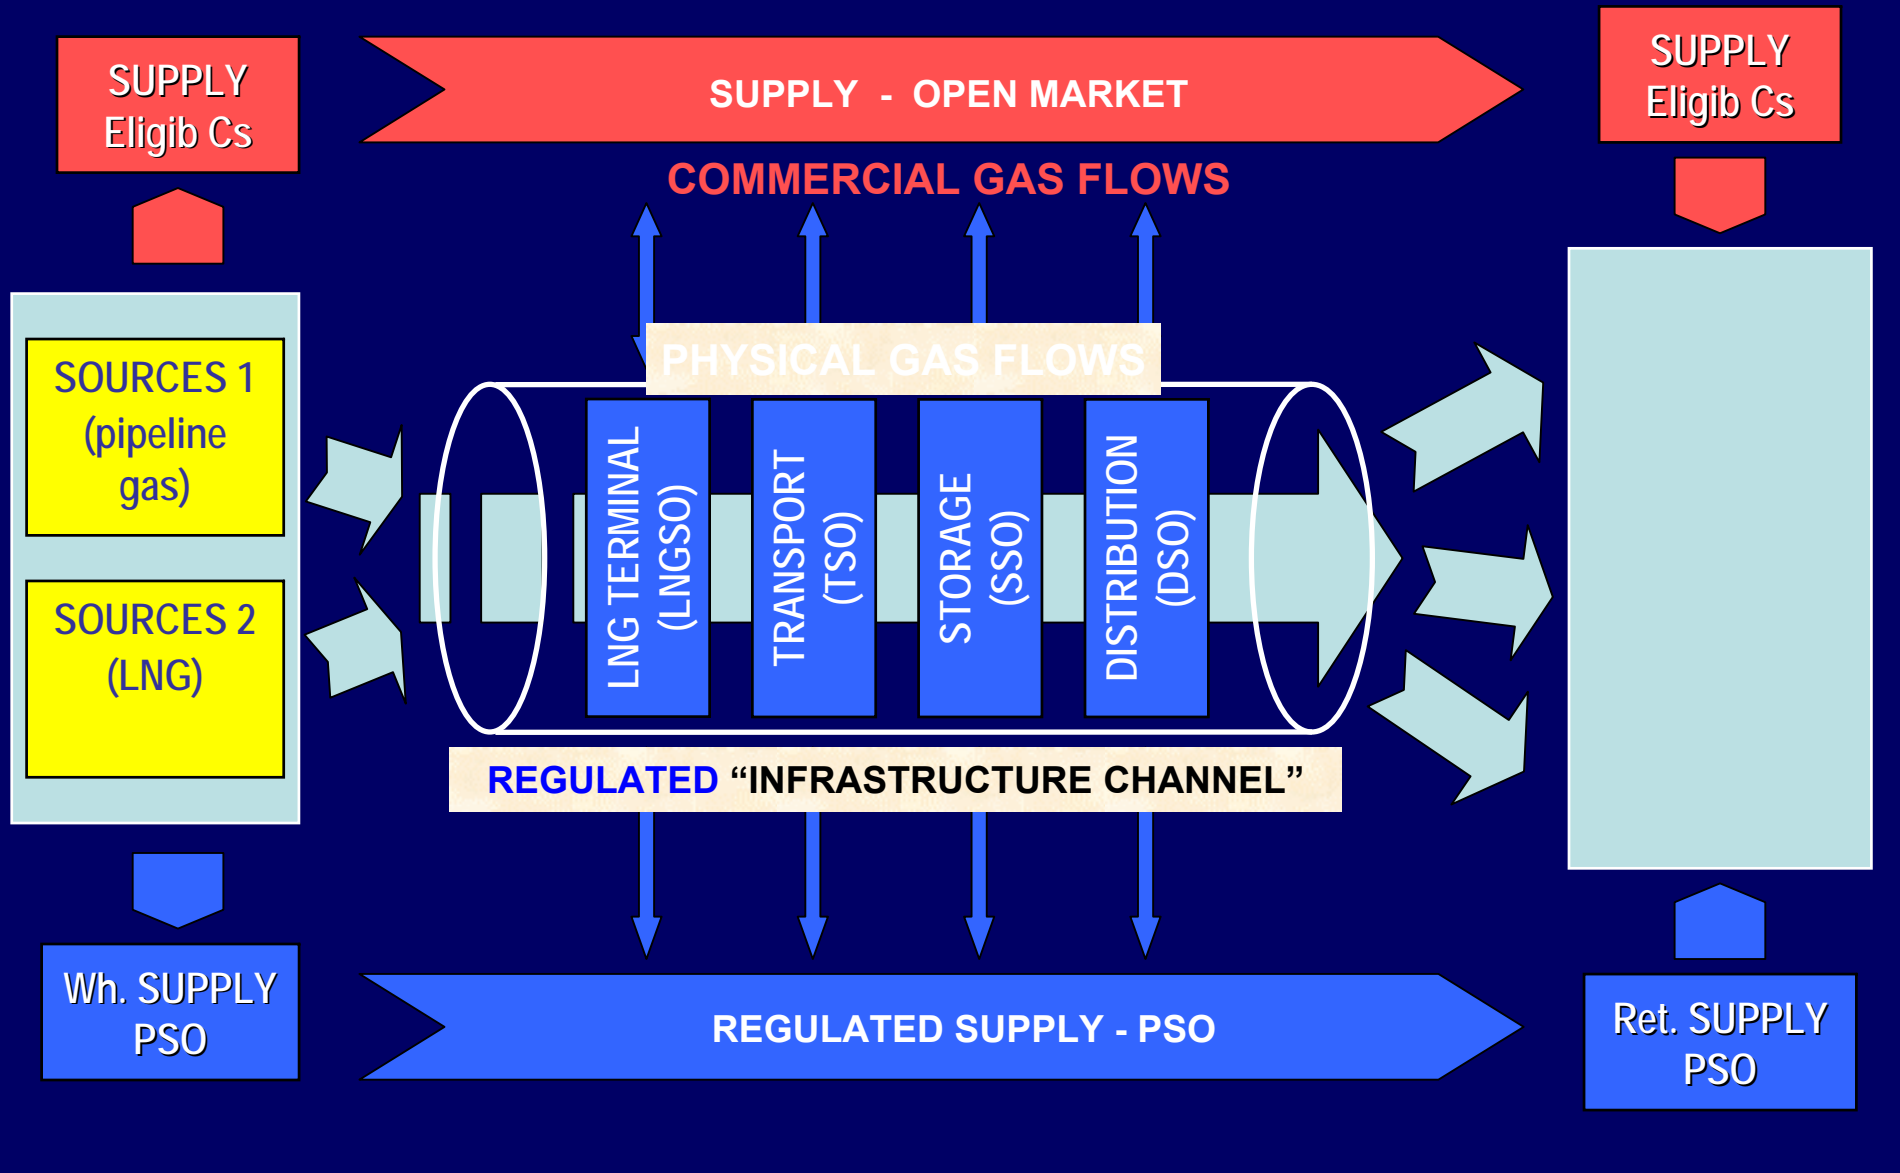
SUPPLY
Eligib Cs

SUPPLY - OPEN MARKET

SUPPLY
Eligib Cs

COMMERCIAL GAS FLOWS

PHYSICAL GAS FLOWS

SOURCES 1
(pipeline
gas)

SOURCES 2
(LNG)

LNG TERMINAL
(LNGSO)

TRANSPORT
(TSO)

STORAGE
(SSO)

DISTRIBUTION
(DSO)

REGULATED "INFRASTRUCTURE CHANNEL"

Wh. SUPPLY
PSO

REGULATED SUPPLY - PSO

Ret. SUPPLY
PSO